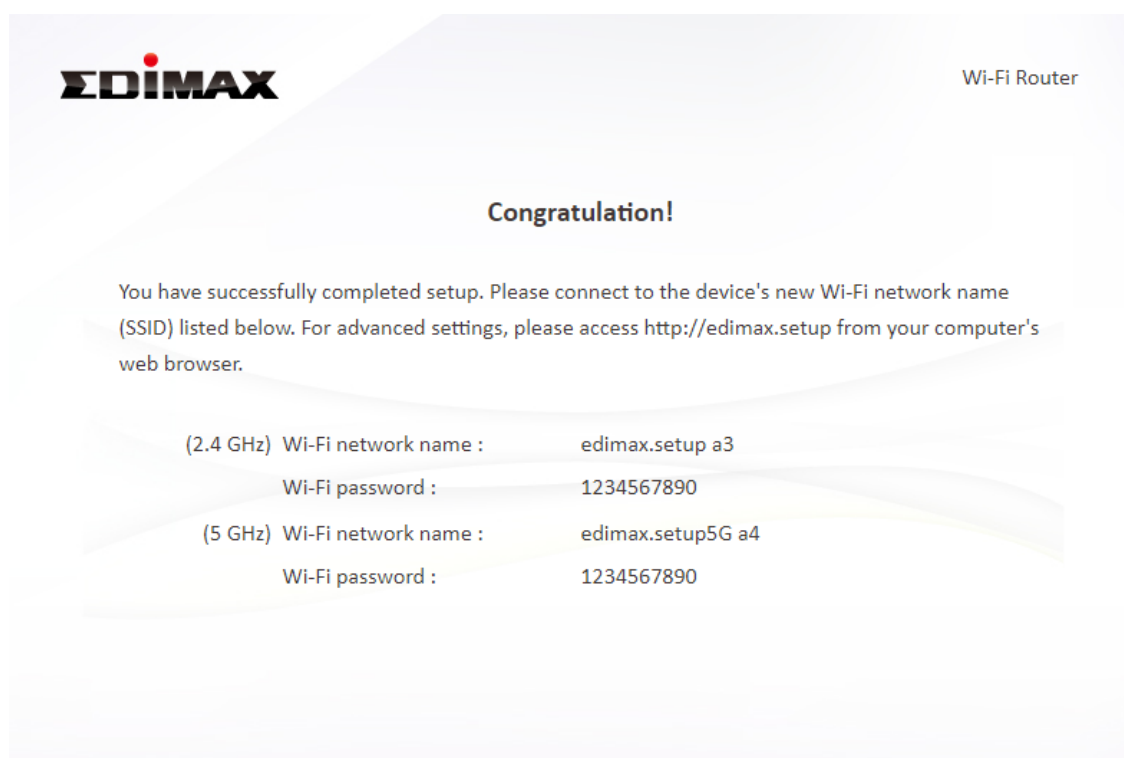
EDIMAX

Wi-Fi Router

Congratulation!

You have successfully completed setup. Please connect to the device's new Wi-Fi network name (SSID) listed below. For advanced settings, please access http://edimax.setup from your computer's web browser.

| | | |
|---|---|---|
| (2.4 GHz) | Wi-Fi network name : | edimax.setup a3 |
| | Wi-Fi password : | 1234567890 |
| (5 GHz) | Wi-Fi network name : | edimax.setup5G a4 |
| | Wi-Fi password : | 1234567890 |